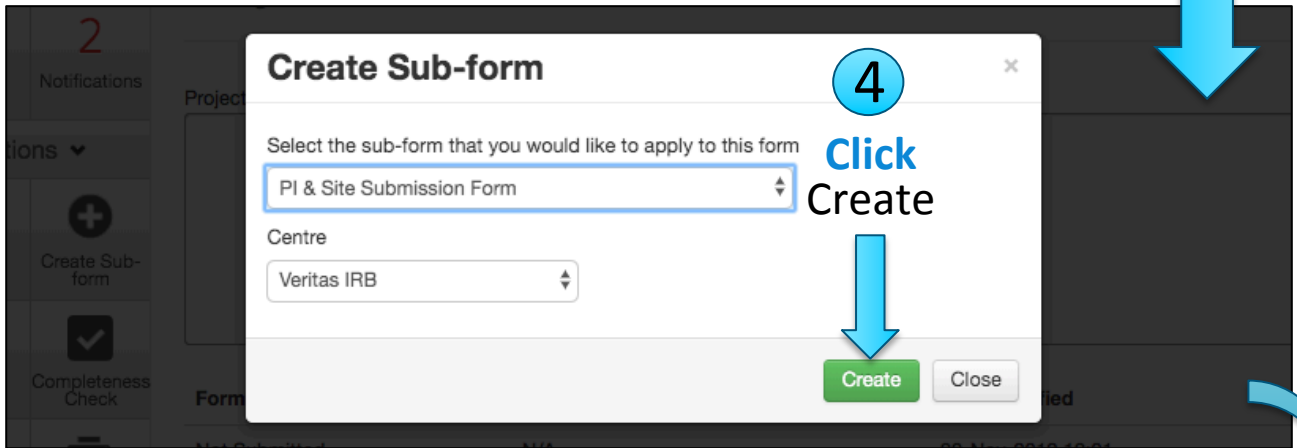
2
Notifications

Project

tions

Create Sub-form

Completeness Check

Form

fied

Create Sub-form

×

Select the sub-form that you would like to apply to this form

PI & Site Submission Form

Centre

Veritas IRB

4

Click
Create

Create

Close